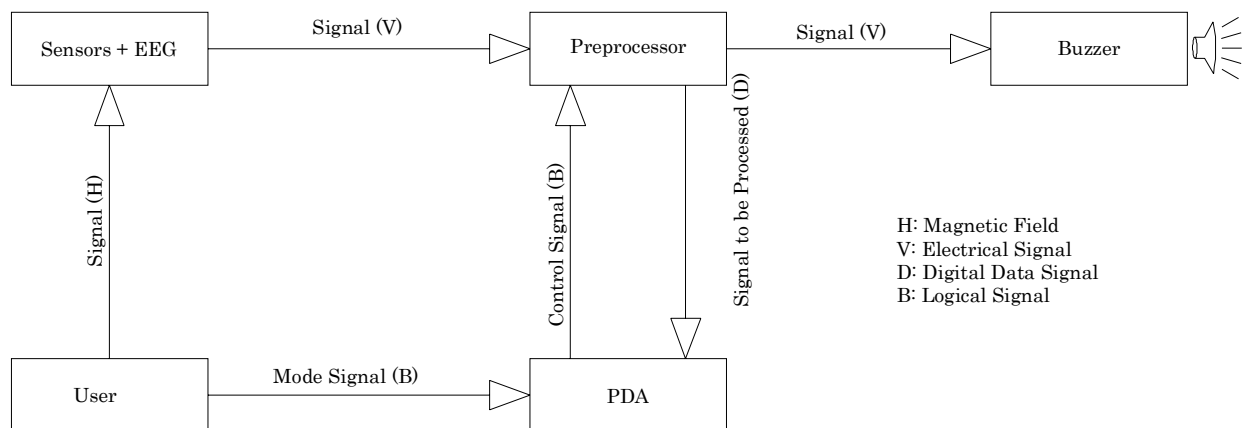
Sensors + EEG

Signal (V)

Preprocessor

Signal (V)

Buzzer

Signal (H)

Control Signal (B)

Signal to be Processed (D)

H: Magnetic Field
V: Electrical Signal
D: Digital Data Signal
B: Logical Signal

User

Mode Signal (B)

PDA